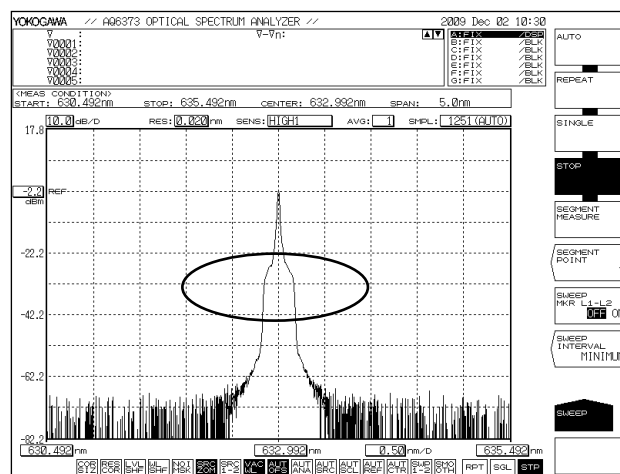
YOKOGAWA // AQ6373 OPTICAL SPECTRUM ANALYZER // 2009 Dec 02 10:30

∇ :
∇0001:
∇0002:
∇0003:
∇0004:
∇0005:

∇-∇n:

A:FIX /DSP
B:FIX /BLK
C:FIX /BLK
D:FIX /BLK
E:FIX /BLK
F:FIX /BLK
G:FIX /BLK

<MEAS CONDITION>
START: 630.492nm STOP: 635.492nm CENTER: 632.992nm SPAN: 5.0nm

10.0 dB/D RES: 0.020 nm SENS: HIGH1 AVG: 1 SMPL: 1251(AUTO)

17.8
-2.2 dBm REF
-22.2
-42.2
-62.2
-82.2

630.492 nm 632.992 nm 0.50 nm/D 635.492 nm

COR E1 RES COR LVL SHF WL SHF NOI MSK SRC PRM SRC 1-2 VAC AIR AUT OFS AUT ANA AUT SRC AUT SGL AUT REF AUT CTR SWP 1-2 SMO OTH RPT SGL STP

AUTO
REPEAT
SINGLE
STOP
SEGMENT MEASURE
SEGMENT POINT
SWEEP MKR L1-L2 OFF O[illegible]
SWEEP INTERVAL MINIMU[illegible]
SWEEP